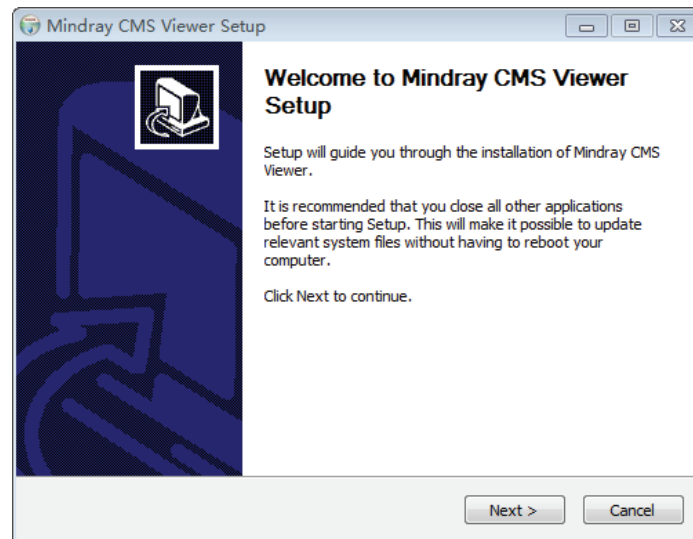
Mindray CMS Viewer Setup

Welcome to Mindray CMS Viewer Setup

Setup will guide you through the installation of Mindray CMS Viewer.

It is recommended that you close all other applications before starting Setup. This will make it possible to update relevant system files without having to reboot your computer.

Click Next to continue.

Next >

Cancel